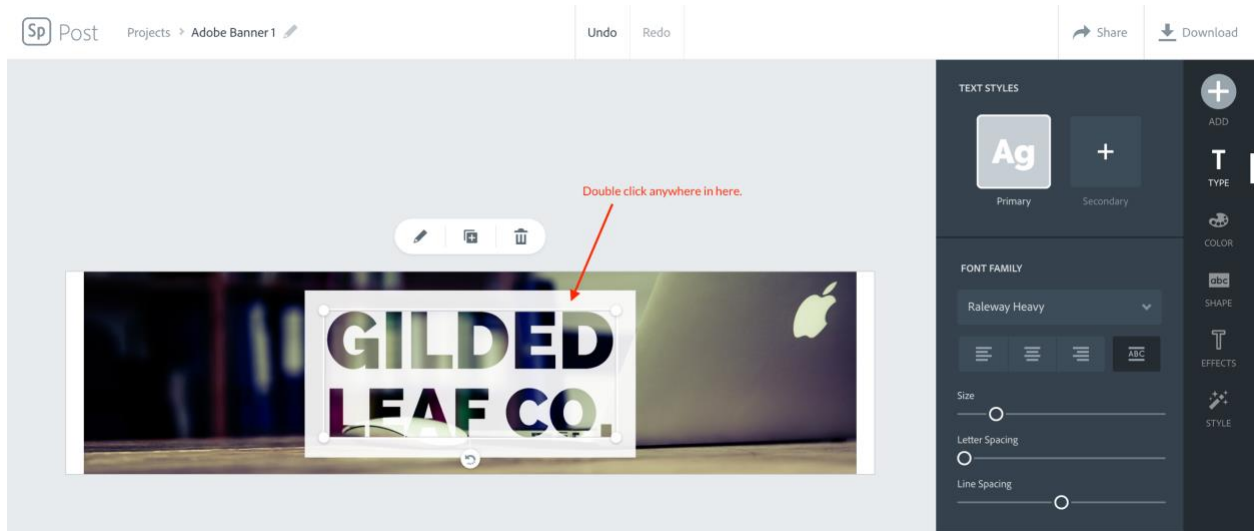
Sp Post

Projects > Adobe Banner 1

Undo Redo

Share Download

Double click anywhere in here.

GILDED LEAF CO.

TEXT STYLES

Ag

Primary

+

Secondary

FONT FAMILY

Raleway Heavy

ABC

Size

Letter Spacing

Line Spacing

ADD

T

TYPE

COLOR

abc

SHAPE

EFFECTS

STYLE